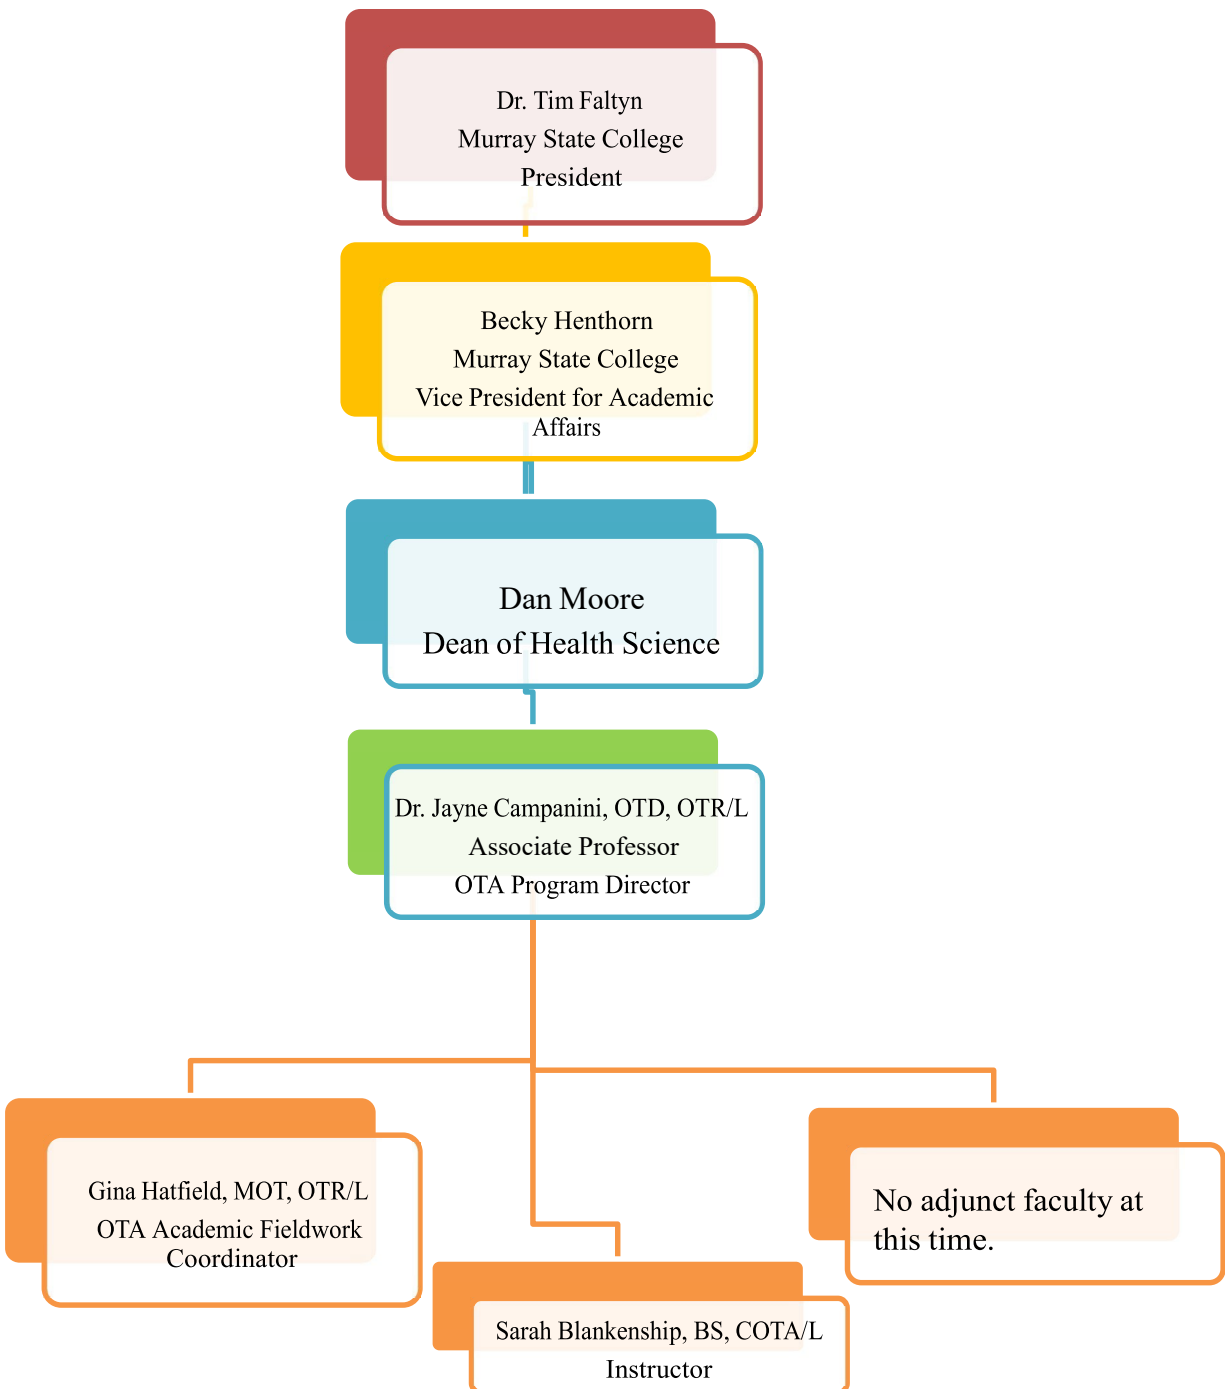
Dr. Tim Faltyn
Murray State College
President

Becky Henthorn
Murray State College
Vice President for Academic Affairs

Dan Moore
Dean of Health Science

Dr. Jayne Campanini, OTD, OTR/L
Associate Professor
OTA Program Director

Gina Hatfield, MOT, OTR/L
OTA Academic Fieldwork Coordinator

Sarah Blankenship, BS, COTA/L
Instructor

No adjunct faculty at this time.